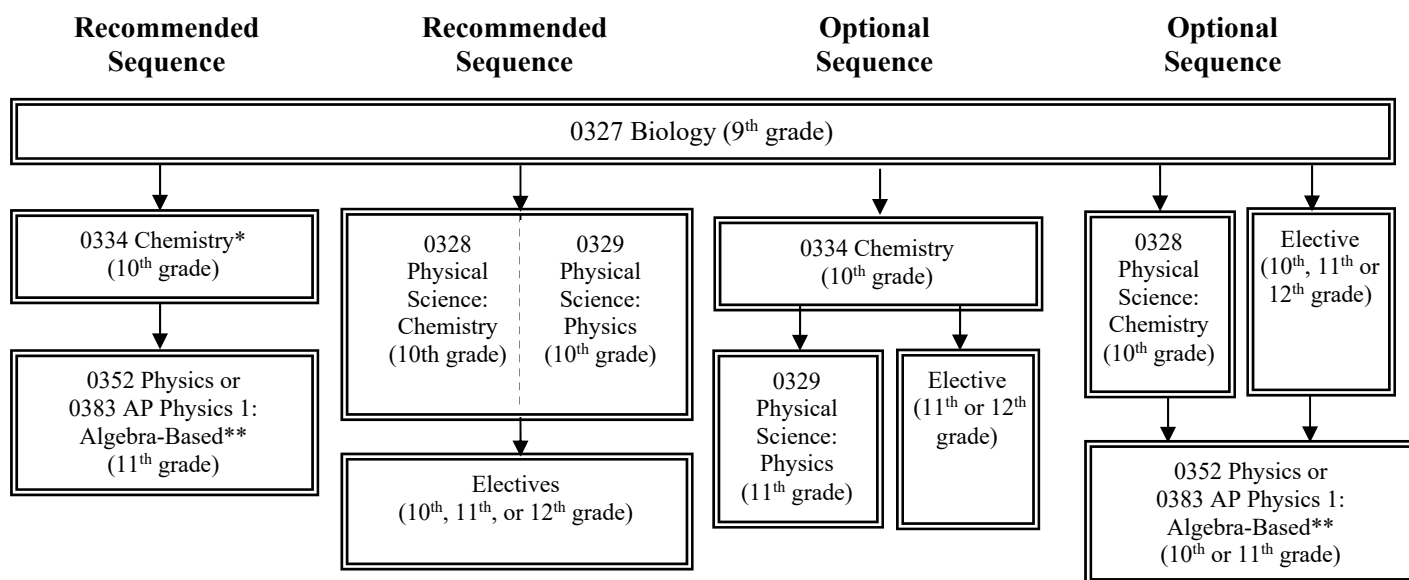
Recommended Sequence

Recommended Sequence

Optional Sequence

Optional Sequence

0327 Biology (9$^{th}$ grade)

0334 Chemistry* (10$^{th}$ grade)

0352 Physics or 0383 AP Physics 1: Algebra-Based** (11$^{th}$ grade)

0328 Physical Science: Chemistry (10th grade)

0329 Physical Science: Physics (10$^{th}$ grade)

Electives (10$^{th}$, 11$^{th}$, or 12$^{th}$ grade)

0334 Chemistry (10$^{th}$ grade)

0329 Physical Science: Physics (11$^{th}$ grade)

Elective (11$^{th}$ or 12$^{th}$ grade)

0328 Physical Science: Chemistry (10$^{th}$ grade)

Elective (10$^{th}$, 11$^{th}$ or 12$^{th}$ grade)

0352 Physics or 0383 AP Physics 1: Algebra-Based** (10$^{th}$ or 11$^{th}$ grade)